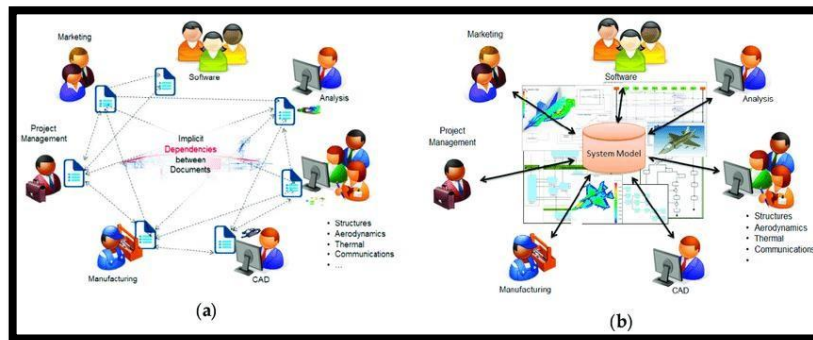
Marketing

Software

Analysis

Project Management

Implicit Dependencies between Documents

Manufacturing

CAD

• Structures
• Aerodynamics
• Thermal
• Communications
• ...

(a)

Marketing

Software

Analysis

Project Management

System Model

Manufacturing

CAD

• Structures
• Aerodynamics
• Thermal
• Communications
•

(b)